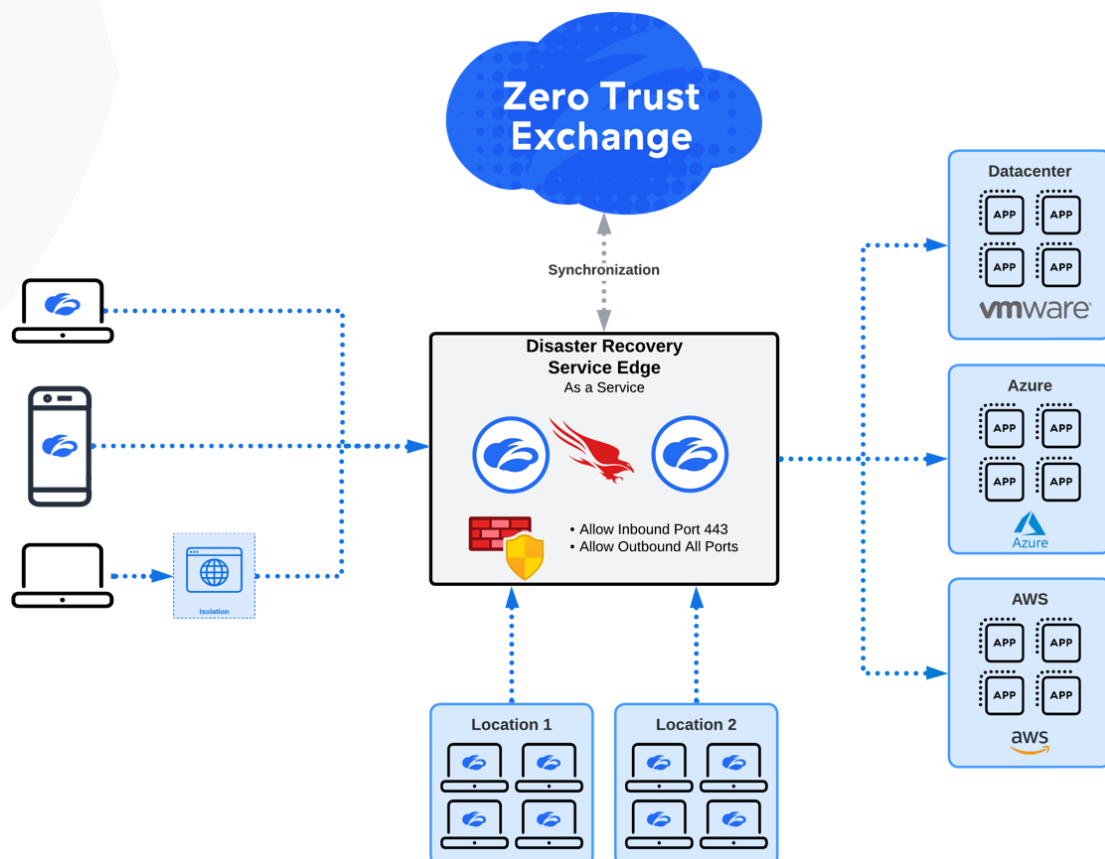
Zero Trust Exchange

Synchronization

Disaster Recovery Service Edge
As a Service

• Allow Inbound Port 443
• Allow Outbound All Ports

Isolation

Datacenter
APP APP
APP APP
vmware

Azure
APP APP
APP APP
Azure

AWS
APP APP
APP APP
aws

Location 1

Location 2